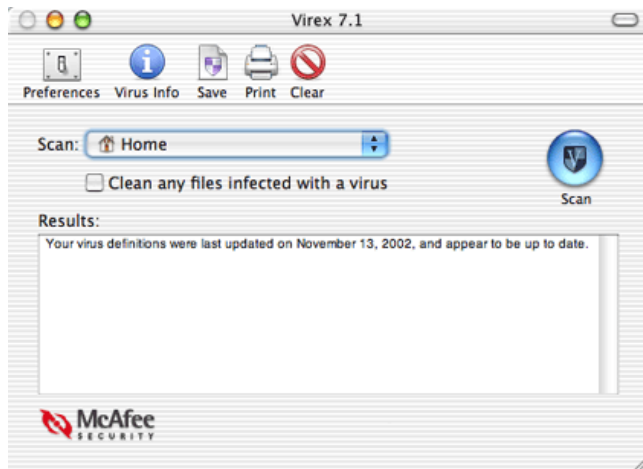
Virex 7.1

Preferences Virus Info Save Print Clear

Scan: Home

Clean any files infected with a virus

Scan

Results:

Your virus definitions were last updated on November 13, 2002, and appear to be up to date.

McAfee SECURITY